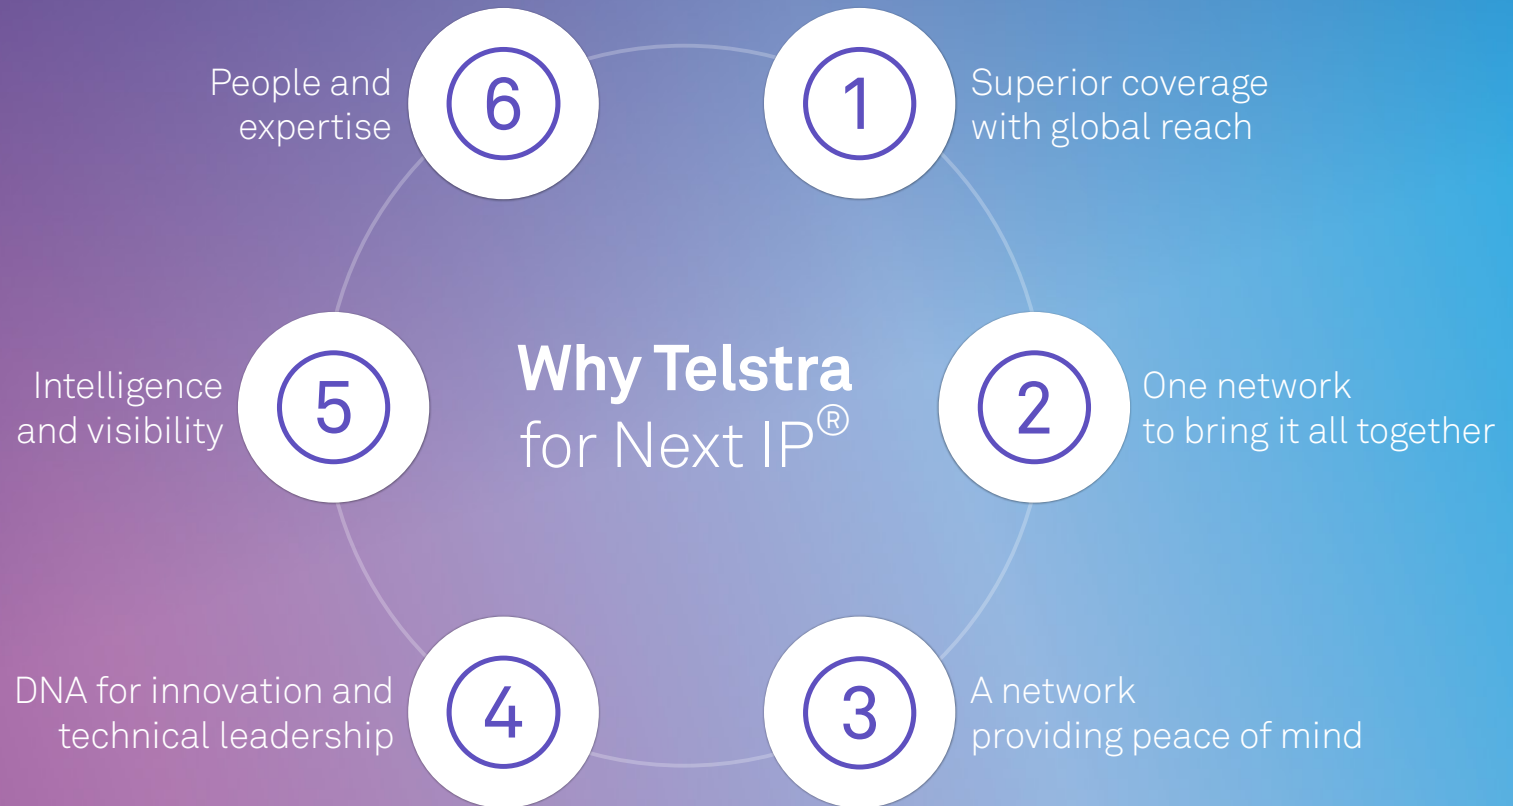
Why Telstra
for Next IP®

1
Superior coverage with global reach

2
One network to bring it all together

3
A network providing peace of mind

4
DNA for innovation and technical leadership

5
Intelligence and visibility

6
People and expertise